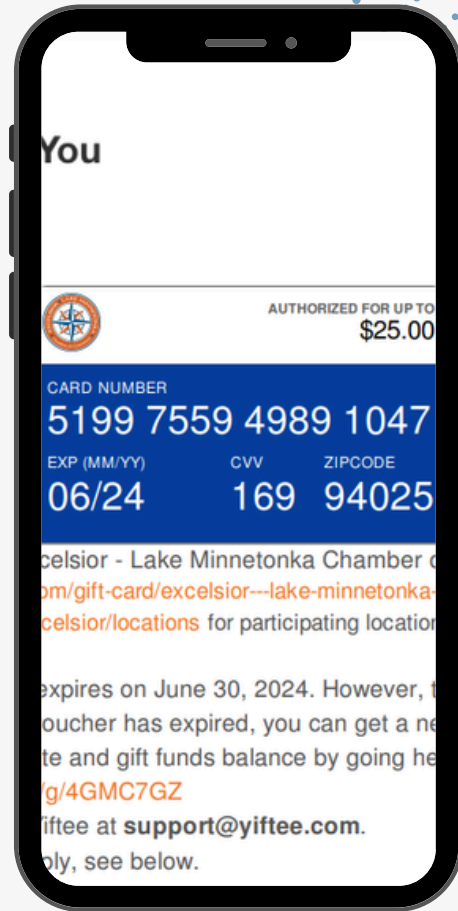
You

AUTHORIZED FOR UP TO
$25.00

CARD NUMBER
5199 7559 4989 1047

EXP (MM/YY)
06/24

CVV
169

ZIPCODE
94025

xcelsior - Lake Minnetonka Chamber o
om/gift-card/excelsior---lake-minnetonka-
celsior/locations for participating location

expires on June 30, 2024. However, t
oucher has expired, you can get a ne
te and gift funds balance by going he
/g/4GMC7GZ
iftee at **support@yiftee.com**.
ly, see below.